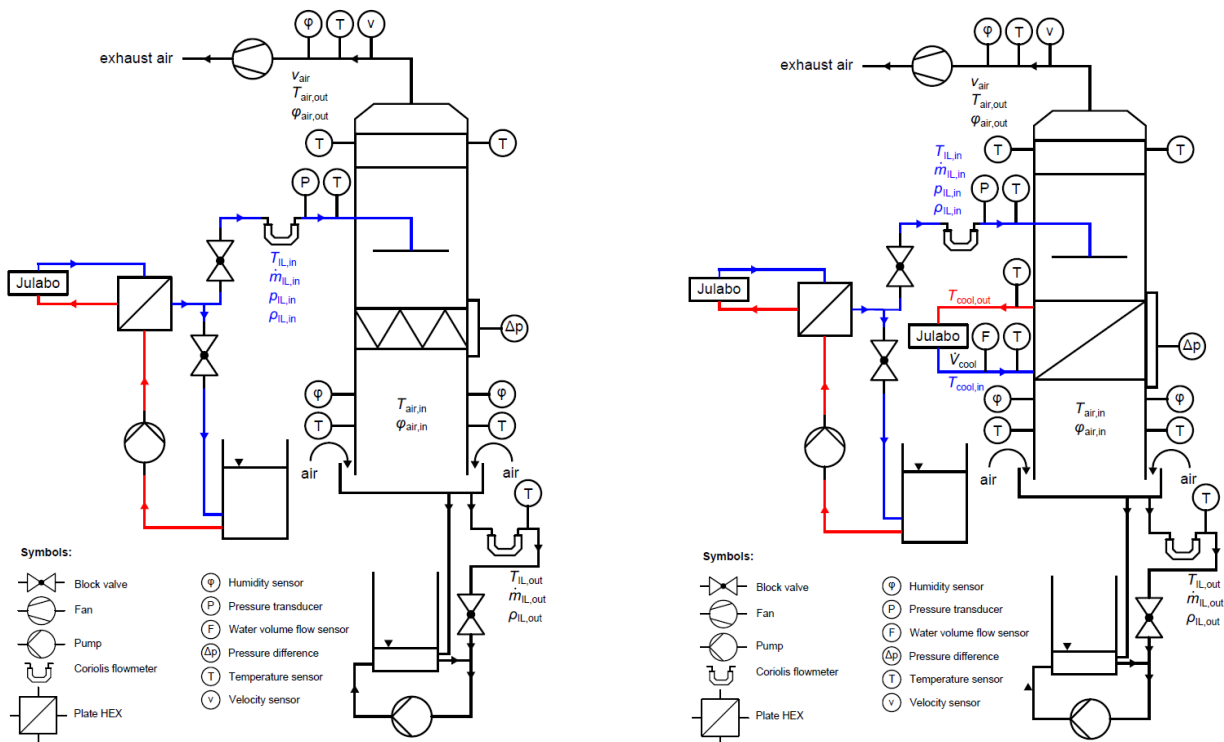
φ T v

exhaust air

$v_{air}$
$T_{air,out}$
$\varphi_{air,out}$

T T

P T

Julabo

$T_{IL,in}$
$\dot{m}_{IL,in}$
$p_{IL,in}$
$\rho_{IL,in}$

Δp

φ φ
T T

$T_{air,in}$
$\varphi_{air,in}$

air air

T

$T_{IL,out}$
$\dot{m}_{IL,out}$
$\rho_{IL,out}$

Symbols:
Block valve
Fan
Pump
Coriolis flowmeter
Plate HEX

φ Humidity sensor
P Pressure transducer
F Water volume flow sensor
Δp Pressure difference
T Temperature sensor
v Velocity sensor

φ T v

exhaust air

$v_{air}$
$T_{air,out}$
$\varphi_{air,out}$

T T

$T_{IL,in}$
$\dot{m}_{IL,in}$
$p_{IL,in}$
$\rho_{IL,in}$

P T

Julabo

T
$T_{cool,out}$

Julabo F T
$\dot{V}_{cool}$
$T_{cool,in}$

Δp

φ φ
T T

$T_{air,in}$
$\varphi_{air,in}$

air air

T

$T_{IL,out}$
$\dot{m}_{IL,out}$
$\rho_{IL,out}$

Symbols:
Block valve
Fan
Pump
Coriolis flowmeter
Plate HEX

φ Humidity sensor
P Pressure transducer
F Water volume flow sensor
Δp Pressure difference
T Temperature sensor
v Velocity sensor